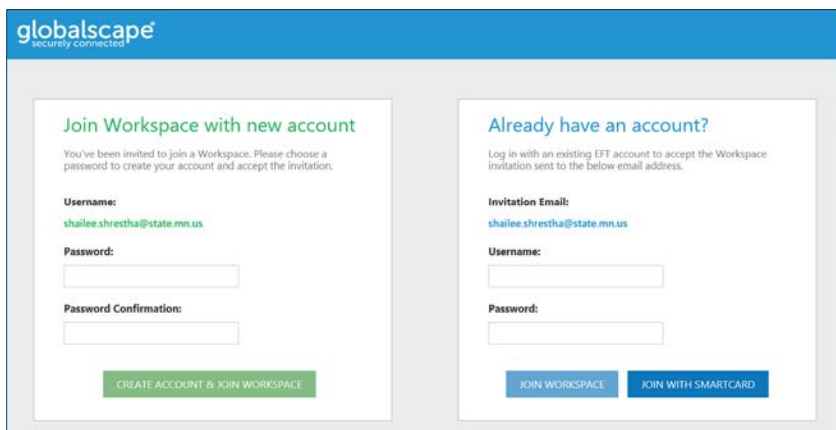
globalscape
securely connected

Join Workspace with new account

You've been invited to join a Workspace. Please choose a password to create your account and accept the invitation.

Username:

shailee.shrestha@state.mn.us

Password:

Password Confirmation:

CREATE ACCOUNT & JOIN WORKSPACE

Already have an account?

Log in with an existing EFT account to accept the Workspace invitation sent to the below email address.

Invitation Email:

shailee.shrestha@state.mn.us

Username:

Password:

JOIN WORKSPACE

JOIN WITH SMARTCARD